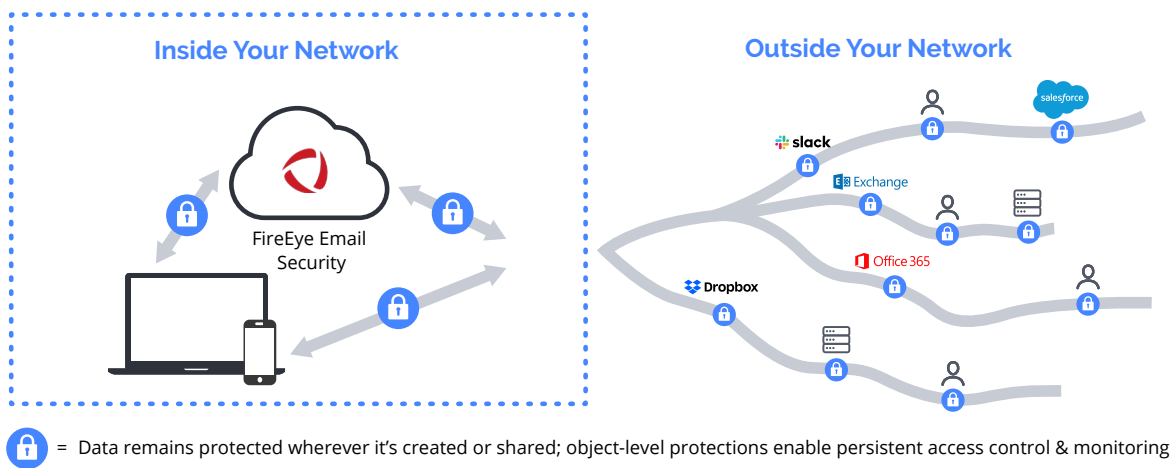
Inside Your Network

FireEye Email Security

Outside Your Network

slack

salesforce

Exchange

Office 365

Dropbox

= Data remains protected wherever it's created or shared; object-level protections enable persistent access control & monitoring